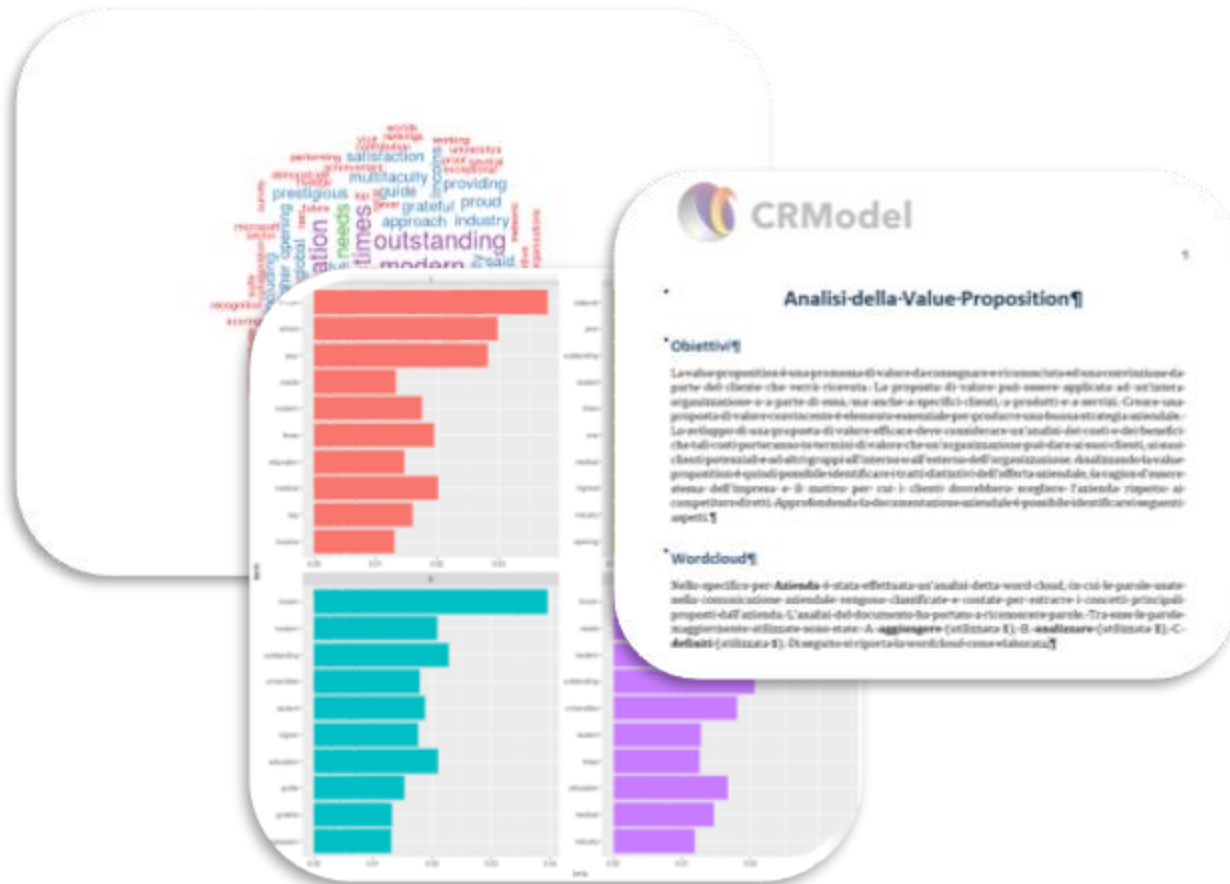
worlds
performing
satisfaction
multifaculty
prestigious
guide
providing
proud
grateful
approach
industry
outstanding
needs
times
modern
said

CRModel

Analisi·della·Value·Proposition¶

Obiettivi¶

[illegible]

Wordcloud¶

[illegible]